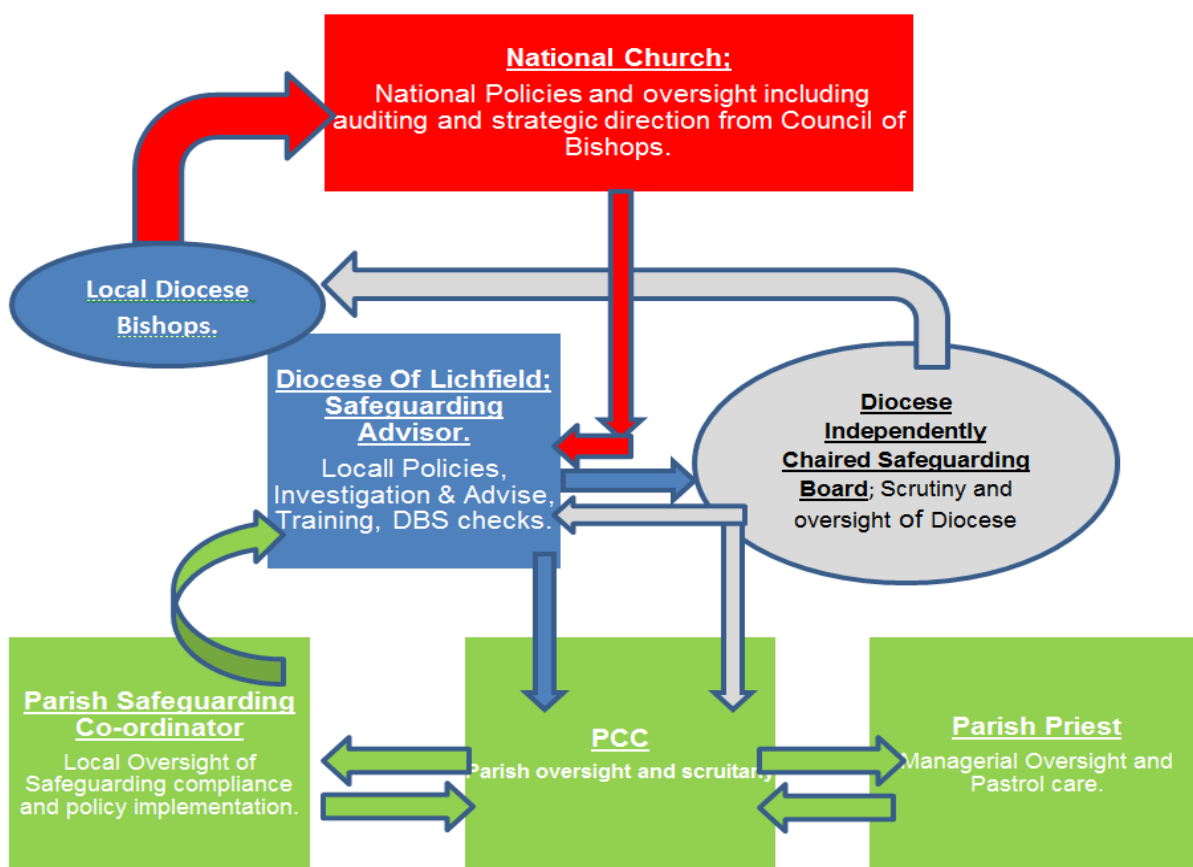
National Church;

National Policies and oversight including auditing and strategic direction from Council of Bishops.

Local Diocese Bishops.

Diocese Of Lichfield; Safeguarding Advisor.

Locall Policies, Investigation & Advise, Training, DBS checks.

Diocese Independently Chaired Safeguarding Board; Scrutiny and oversight of Diocese

Parish Safeguarding Co-ordinator

Local Oversight of Safeguarding compliance and policy implementation.

PCC

Parish oversight and scruitany

Parish Priest

Managerial Oversight and Pastrol care.